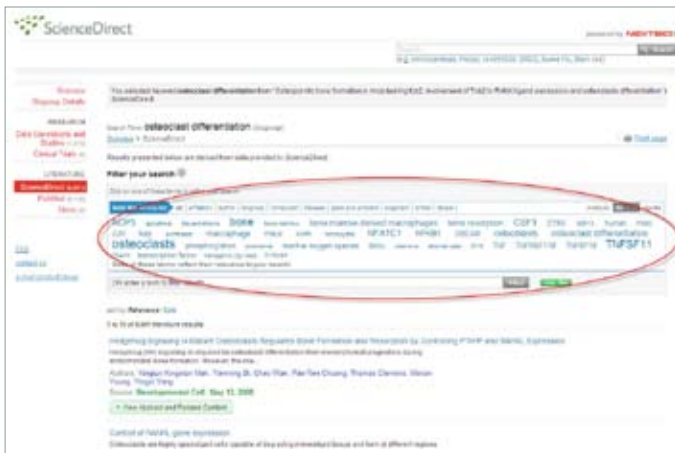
ScienceDirect

powered by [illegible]

Search Term: osteoclast differentiation

Filter your search

BMP2 bone bone marrow-derived macrophages bone resorption CSF1 macrophage NFATC1 osteoblasts osteoclast differentiation osteoclasts reactive oxygen species TNFSF11

Sort by: Relevance

Hedgehog Signaling in Mature Osteoblasts Regulates Bone Formation and Resorption by Controlling PTHrP and RANKL Expression

Source: Developmental Cell, May 12, 2009

+ View Abstract and Related Content

Control of RANKL gene expression

Summary
Display Details
Data Conversions and Studies
Clinical Trials
ScienceDirect
PubMed
News